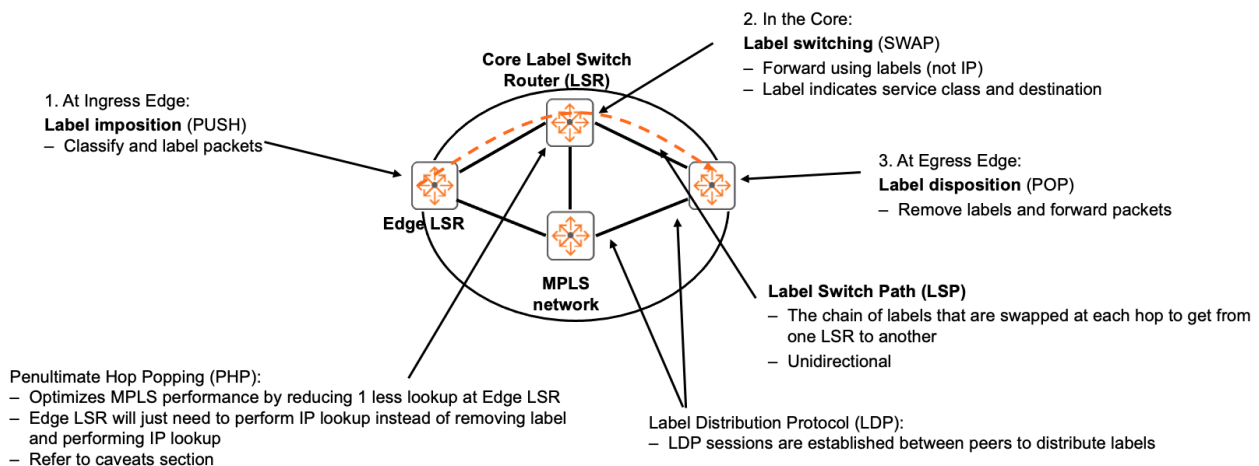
1. At Ingress Edge:
**Label imposition** (PUSH)
– Classify and label packets

Core Label Switch Router (LSR)

2. In the Core:
**Label switching** (SWAP)
– Forward using labels (not IP)
– Label indicates service class and destination

3. At Egress Edge:
**Label disposition** (POP)
– Remove labels and forward packets

Edge LSR

MPLS network

**Label Switch Path (LSP)**
– The chain of labels that are swapped at each hop to get from one LSR to another
– Unidirectional

Penultimate Hop Popping (PHP):
– Optimizes MPLS performance by reducing 1 less lookup at Edge LSR
– Edge LSR will just need to perform IP lookup instead of removing label and performing IP lookup
– Refer to caveats section

Label Distribution Protocol (LDP):
– LDP sessions are established between peers to distribute labels